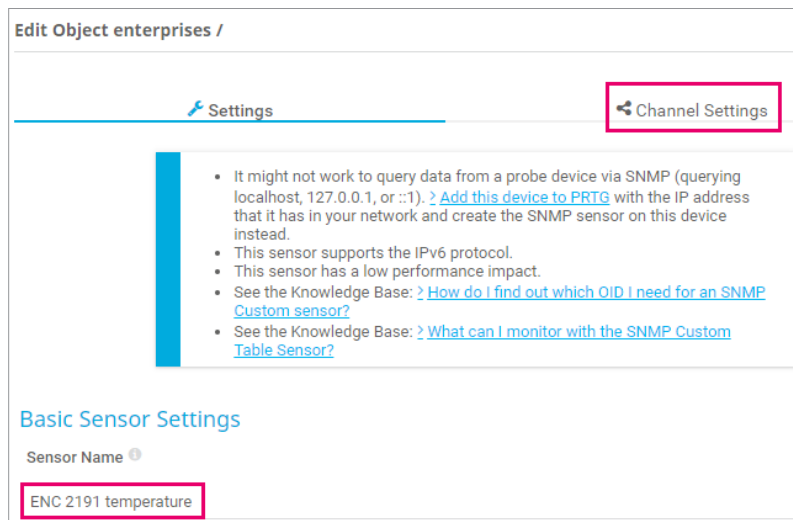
Edit Object enterprises /

Settings

Channel Settings

- It might not work to query data from a probe device via SNMP (querying localhost, 127.0.0.1, or ::1). > Add this device to PRTG with the IP address that it has in your network and create the SNMP sensor on this device instead.
- This sensor supports the IPv6 protocol.
- This sensor has a low performance impact.
- See the Knowledge Base: > How do I find out which OID I need for an SNMP Custom sensor?
- See the Knowledge Base: > What can I monitor with the SNMP Custom Table Sensor?

Basic Sensor Settings

Sensor Name

ENC 2191 temperature